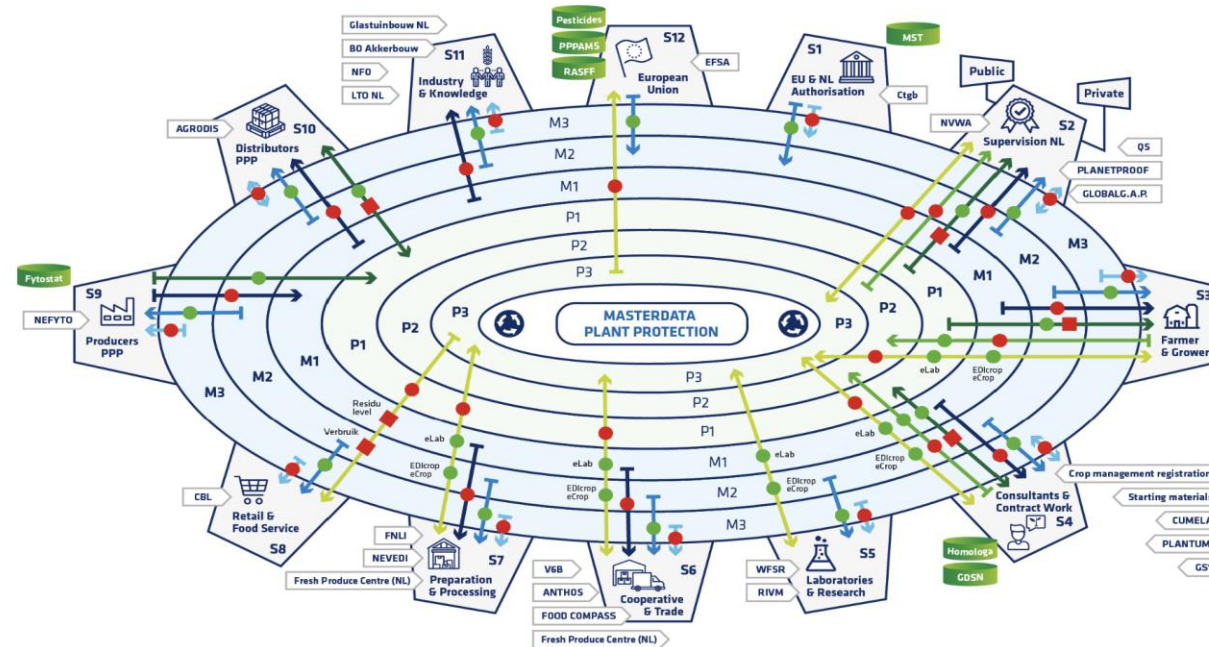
Glastuinbouw NL
BO Akkerbouw
NFO
LTO NL
S11
Industry & Knowledge
Pesticides
PPPAMS
RASFF
S12
European Union
EFSA
S1
EU & NL Authorisation
Ctgb
MST
Public
Private
NVWA
S2
Supervision NL
QS
PLANETPROOF
GLOBALG.A.P.
AGRODIS
S10
Distributors PPP
M3
M2
M1
P1
P2
P3
Fytostat
S9
NEFYTO
Producers PPP
M3
M2
M1
P1
P2
P3
MASTERDATA PLANT PROTECTION
P3
P2
P1
M1
M2
M3
S3
Farmer & Grower
eLab
EDIcrop eCrop
P3
P2
P1
M1
M2
M3
Residu level
Verbruik
eLab
EDIcrop eCrop
eLab
EDIcrop eCrop
eLab
EDIcrop eCrop
eLab
EDIcrop eCrop
CBL
Retail & Food Service
S8
FNLI
NEVEDI
Fresh Produce Centre (NL)
Preparation & Processing
S7
V6B
ANTHOS
FOOD COMPASS
Fresh Produce Centre (NL)
Cooperative & Trade
S6
WFSR
RIVM
Laboratories & Research
S5
Homologa
GDSN
Consultants & Contract Work
S4
Crop management registration
Starting materials
CUMELA
PLANTUM
GSV